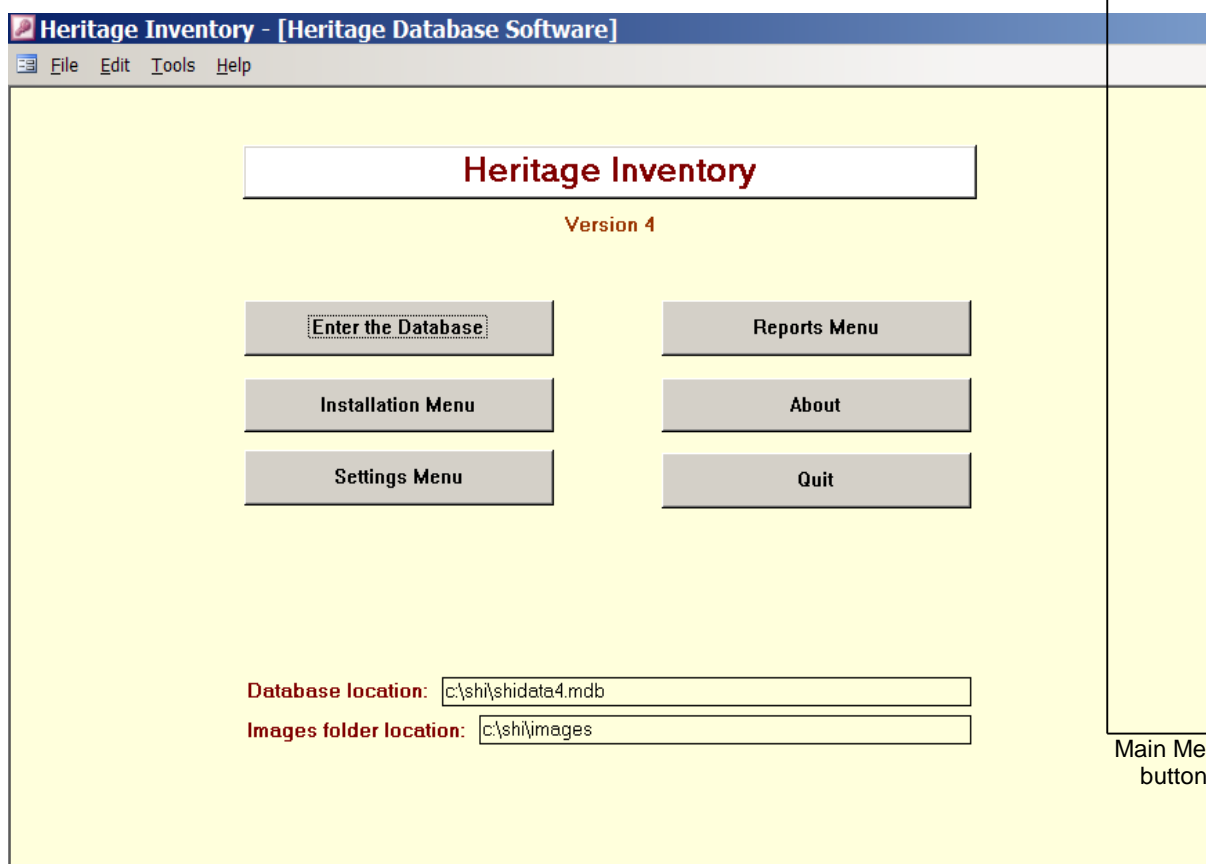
Heritage Inventory - [Heritage Database Software]

File Edit Tools Help

Heritage Inventory

Version 4

Enter the Database

Reports Menu

Installation Menu

About

Settings Menu

Quit

Database location: c:\shi\shidata4.mdb

Images folder location: c:\shi\images

Main Me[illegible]
button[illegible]